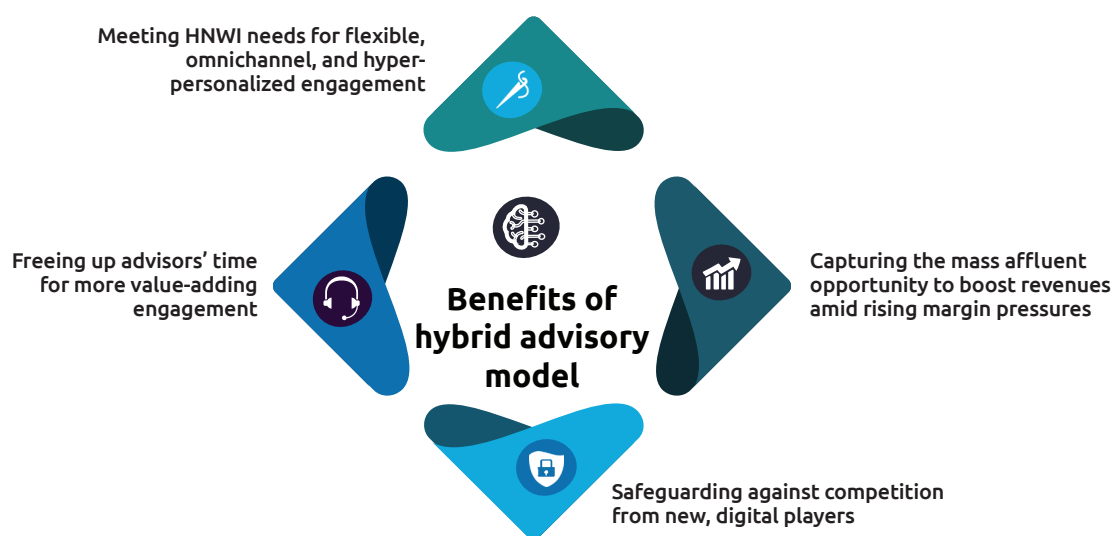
Meeting HNWI needs for flexible, omnichannel, and hyper-personalized engagement

Freeing up advisors' time for more value-adding engagement

Benefits of hybrid advisory model

Capturing the mass affluent opportunity to boost revenues amid rising margin pressures

Safeguarding against competition from new, digital players